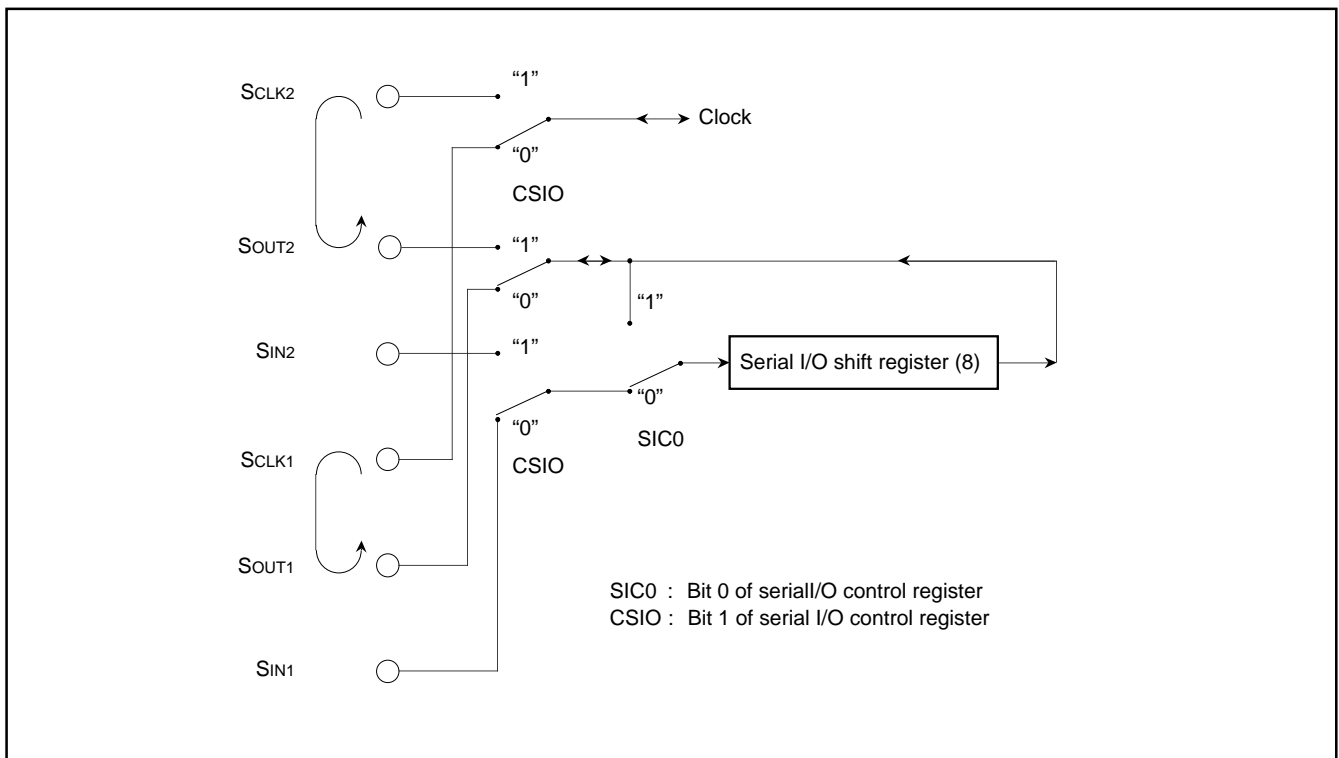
SCLK2

"1"

Clock

"0"

CSIO

SOUT2

"1"

"0"

"1"

SIN2

"1"

Serial I/O shift register (8)

"0"

"0"

SIC0

SCLK1

CSIO

SOUT1

SIC0 : Bit 0 of seriall/O control register
CSIO : Bit 1 of serial I/O control register

SIN1